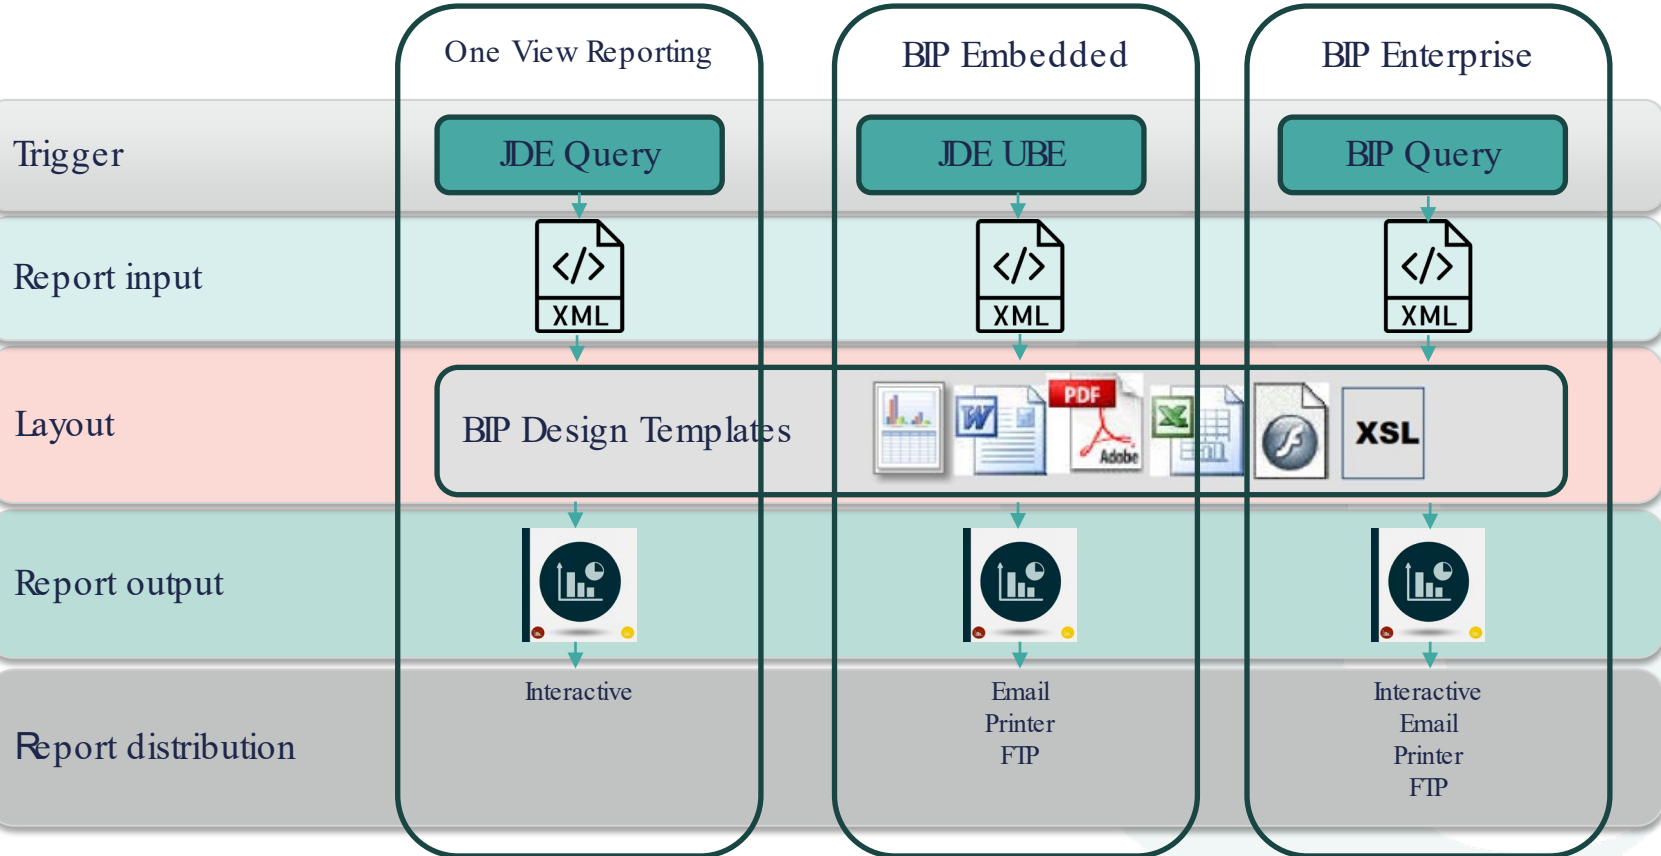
One View Reporting

BIP Embedded

BIP Enterprise

Trigger

JDE Query

JDE UBE

BIP Query

Report input

</>
XML

</>
XML

</>
XML

Layout

BIP Design Templates

PDF

Adobe

XSL

Report output

Interactive

Email
Printer
FTP

Interactive
Email
Printer
FTP

Report distribution